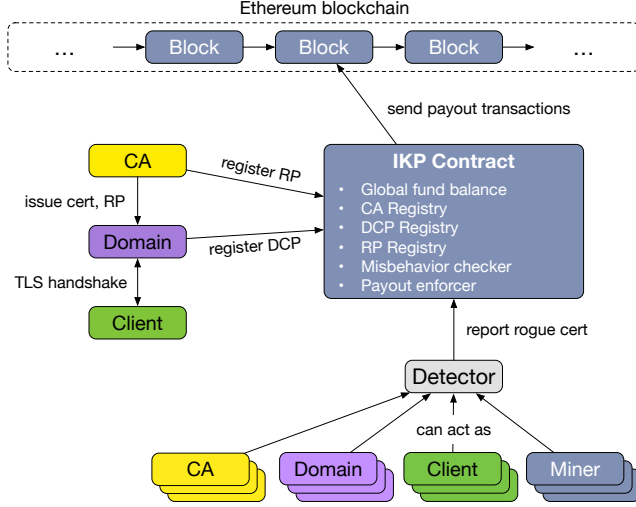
Ethereum blockchain

...

Block

Block

Block

...

send payout transactions

CA

register RP

IKP Contract

- Global fund balance
- CA Registry
- DCP Registry
- RP Registry
- Misbehavior checker
- Payout enforcer

issue cert, RP

Domain

register DCP

TLS handshake

Client

report rogue cert

Detector

can act as

CA

Domain

Client

Miner